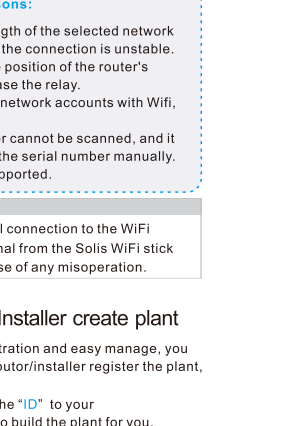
ons:

gth of the selected network the connection is unstable. position of the router's ase the relay. network accounts with Wifi,

r cannot be scanned, and it the serial number manually. pported.

l connection to the WiFi nal from the Solis WiFi stick se of any misoperation.

Installer create plant

tration and easy manage, you butor/installer register the plant,

he "ID" to your o build the plant for you.